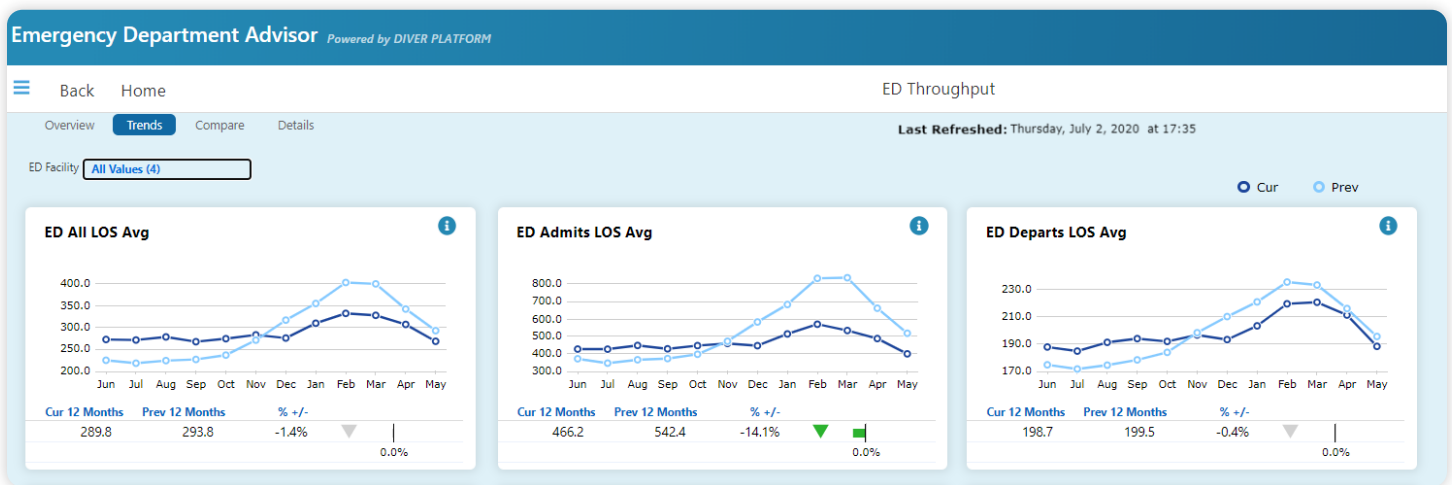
Emergency Department Advisor Powered by DIVER PLATFORM

Back Home ED Throughput

Overview Trends Compare Details

Last Refreshed: Thursday, July 2, 2020 at 17:35

ED Facility All Values (4)

Cur Prev

ED All LOS Avg

400.0
350.0
300.0
250.0
200.0

Jun Jul Aug Sep Oct Nov Dec Jan Feb Mar Apr May

| Cur 12 Months | Prev 12 Months | % +/- |
|---|---|---|
| 289.8 | 293.8 | -1.4% |

0.0%

ED Admits LOS Avg

800.0
700.0
600.0
500.0
400.0
300.0

Jun Jul Aug Sep Oct Nov Dec Jan Feb Mar Apr May

| Cur 12 Months | Prev 12 Months | % +/- |
|---|---|---|
| 466.2 | 542.4 | -14.1% |

0.0%

ED Departs LOS Avg

230.0
210.0
190.0
170.0

Jun Jul Aug Sep Oct Nov Dec Jan Feb Mar Apr May

| Cur 12 Months | Prev 12 Months | % +/- |
|---|---|---|
| 198.7 | 199.5 | -0.4% |

0.0%